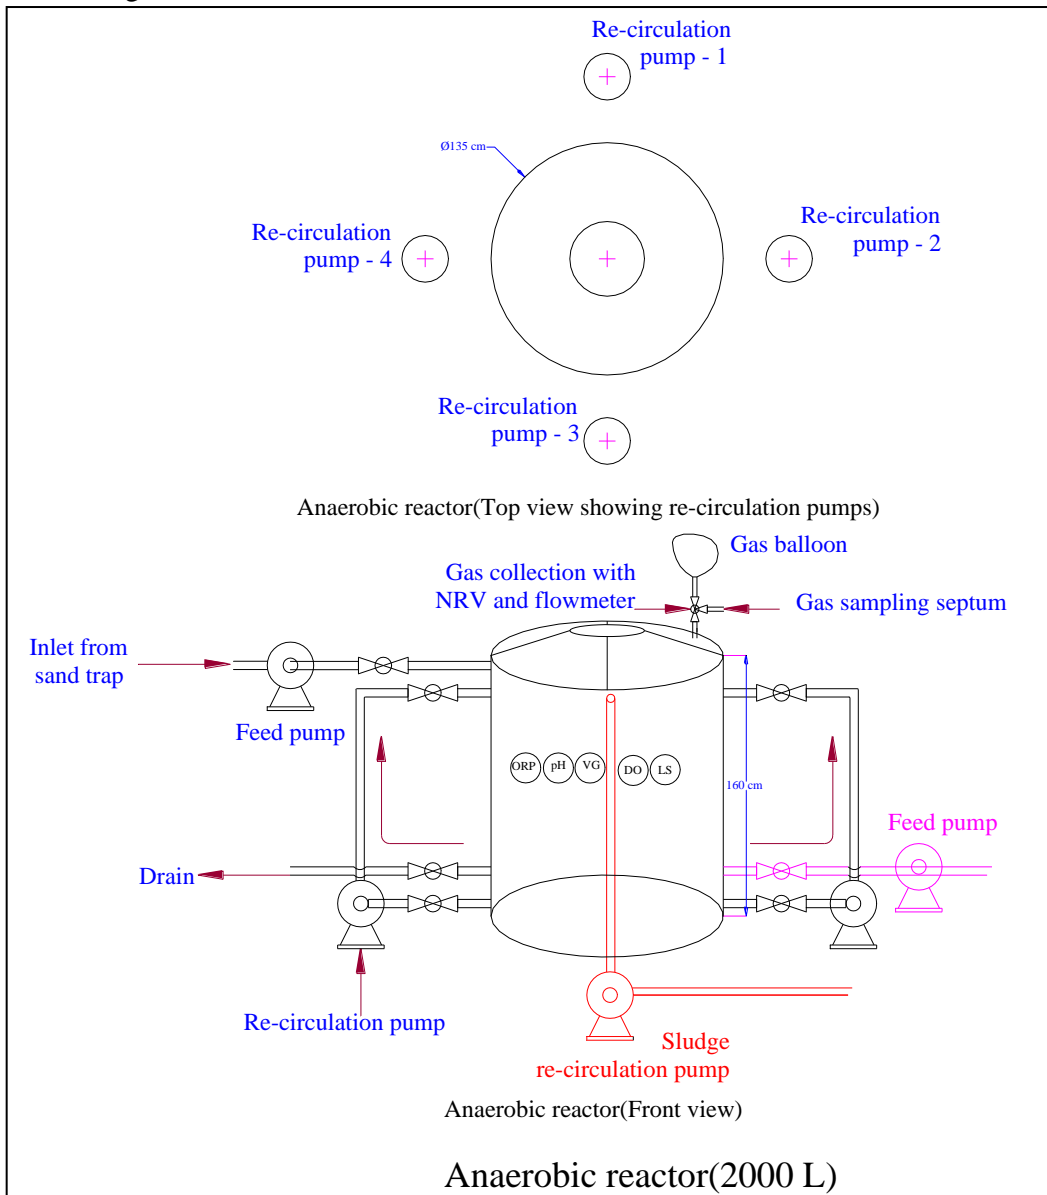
Re-circulation pump - 1

Ø135 cm

Re-circulation pump - 4

Re-circulation pump - 2

Re-circulation pump - 3

Anaerobic reactor(Top view showing re-circulation pumps)

Gas balloon

Gas collection with NRV and flowmeter

Gas sampling septum

Inlet from sand trap

Feed pump

ORP pH VG DO LS

160 cm

Feed pump

Drain

Re-circulation pump

Sludge re-circulation pump

Anaerobic reactor(Front view)

Anaerobic reactor(2000 L)